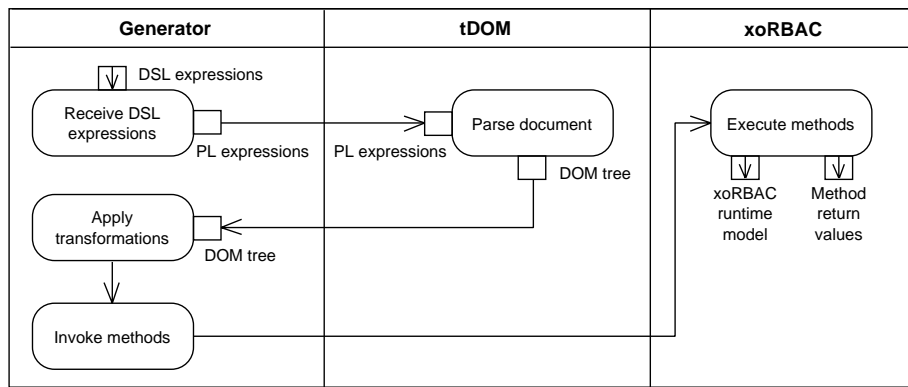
Generator

tDOM

xoRBAC

DSL expressions

Receive DSL expressions

PL expressions

PL expressions

Parse document

DOM tree

Apply transformations

DOM tree

Invoke methods

Execute methods

xoRBAC runtime model

Method return values